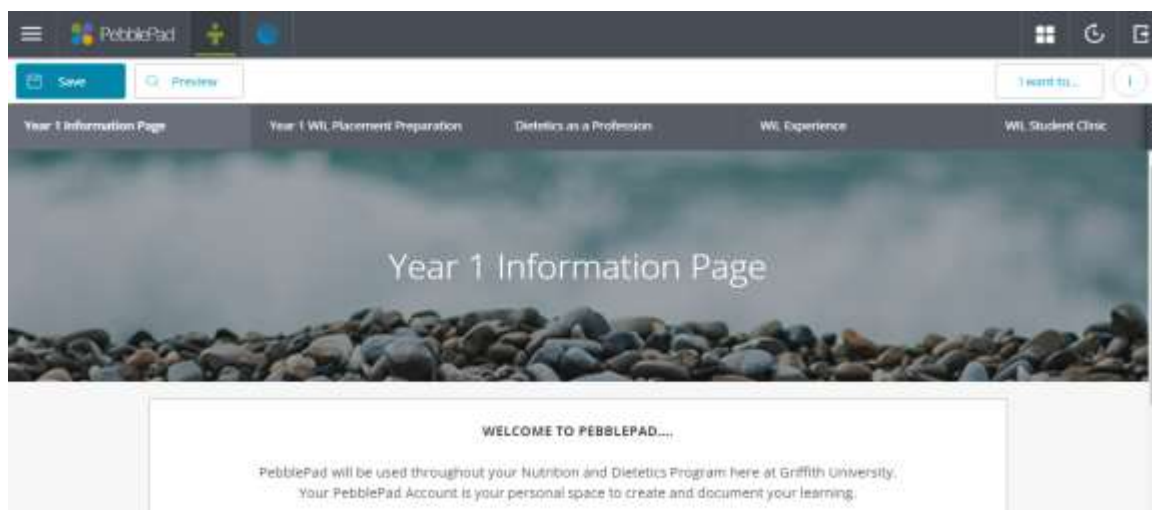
PebblePad

Save

Preview

I want to...

i

Year 1 Information Page

Year 1 WIL Placement Preparation

Dietetics as a Profession

WIL Experience

WIL Student Clinic

Year 1 Information Page

WELCOME TO PEBBLEPAD....

PebblePad will be used throughout your Nutrition and Dietetics Program here at Griffith University. Your PebblePad Account is your personal space to create and document your learning.